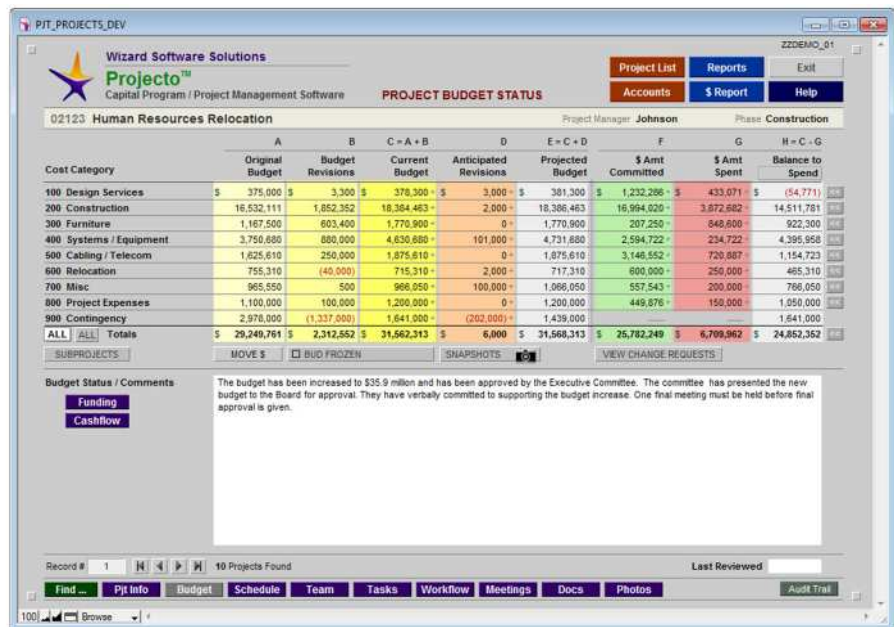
PJT_PROJECTS_DEV

Wizard Software Solutions
Projecto™
Capital Program / Project Management Software

PROJECT BUDGET STATUS

ZZDEMO_01

Project List | Reports | Exit
Accounts | $ Report | Help

02123 Human Resources Relocation

Project Manager Johnson

Phase Construction

| Cost Category | A Original Budget | B Budget Revisions | C = A + B Current Budget | D Anticipated Revisions | E = C + D Projected Budget | F $ Amt Committed | G $ Amt Spent | H = C - G Balance to Spend |
|---|---|---|---|---|---|---|---|---|
| 100 Design Services | $ 375,000 | $ 3,300 | $ 378,300 | $ 3,000 | $ 381,300 | $ 1,232,286 | $ 433,071 | $ (54,771) |
| 200 Construction | 16,532,111 | 1,852,352 | 18,384,463 | 2,000 | 18,386,463 | 16,994,020 | 3,872,682 | 14,511,781 |
| 300 Furniture | 1,167,500 | 603,400 | 1,770,900 | 0 | 1,770,900 | 207,250 | 848,600 | 922,300 |
| 400 Systems / Equipment | 3,750,680 | 880,000 | 4,630,680 | 101,000 | 4,731,680 | 2,594,722 | 234,722 | 4,395,958 |
| 500 Cabling / Telecom | 1,625,610 | 250,000 | 1,875,610 | 0 | 1,875,610 | 3,146,552 | 720,887 | 1,154,723 |
| 600 Relocation | 755,310 | (40,000) | 715,310 | 2,000 | 717,310 | 600,000 | 250,000 | 465,310 |
| 700 Misc | 965,550 | 500 | 966,050 | 100,000 | 1,066,050 | 557,543 | 200,000 | 766,050 |
| 800 Project Expenses | 1,100,000 | 100,000 | 1,200,000 | 0 | 1,200,000 | 449,876 | 150,000 | 1,050,000 |
| 900 Contingency | 2,978,000 | (1,337,000) | 1,641,000 | (202,000) | 1,439,000 | | | 1,641,000 |
| ALL ALL Totals | $ 29,249,761 | $ 2,312,552 | $ 31,562,313 | $ 6,000 | $ 31,568,313 | $ 25,782,249 | $ 6,709,962 | $ 24,852,352 |

SUBPROJECTS | MOVE $ | BUD FROZEN | SNAPSHOTS | VIEW CHANGE REQUESTS

Budget Status / Comments
Funding
Cashflow

The budget has been increased to $35.9 million and has been approved by the Executive Committee. The committee has presented the new budget to the Board for approval. They have verbally committed to supporting the budget increase. One final meeting must be held before final approval is given.

Record # 1 10 Projects Found

Last Reviewed

Find ... | Pjt Info | Budget | Schedule | Team | Tasks | Workflow | Meetings | Docs | Photos | Audit Trail

100 Browse